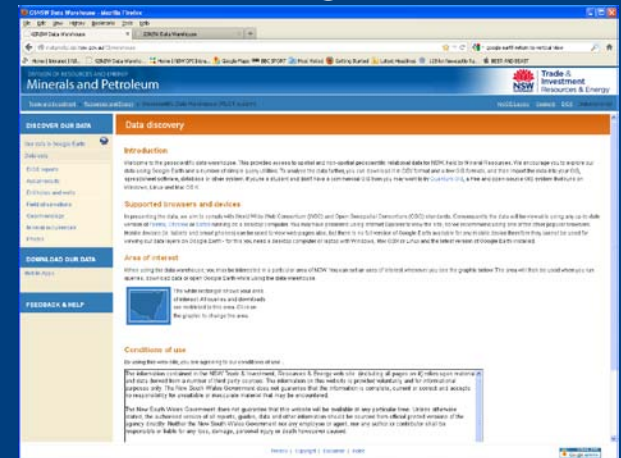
DIGS NSW Data Warehouse - Mozilla Firefox

File Edit View History Bookmarks Tools Help

DIGS NSW Data Warehouse | DIGS NSW Data Warehouse

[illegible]

DIVISION OF RESOURCES AND ENERGY
Minerals and Petroleum

NSW Trade & Investment Resources & Energy

DISCOVER OUR DATA

DOWNLOAD OUR DATA

FEEDBACK & HELP

Data discovery

Introduction

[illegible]

Supported browsers and devices

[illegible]

Area of interest

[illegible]

The white rectangle shows your area of interest. All searches and downloads are restricted to this area. Click on the graphic to change the area.

Conditions of use

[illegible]

The New South Wales Government does not guarantee that this website will be available at any particular time. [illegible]

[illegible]